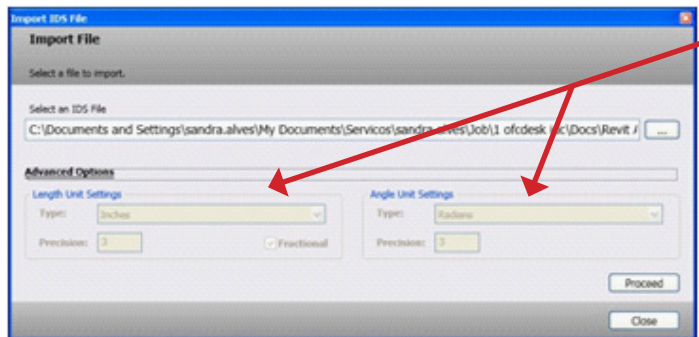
Import IDS File

Import File

Select a file to import.

Select an IDS File

C:\Documents and Settings\sandra.alves\My Documents\Servicos\sandra.alves\Job\1 ofcdesk inc\Docs\Revit A

...

Advanced Options

Length Unit Settings

Type: Inches

Precision: 3

Fractional

Angle Unit Settings

Type: Radians

Precision: 3

Proceed

Close